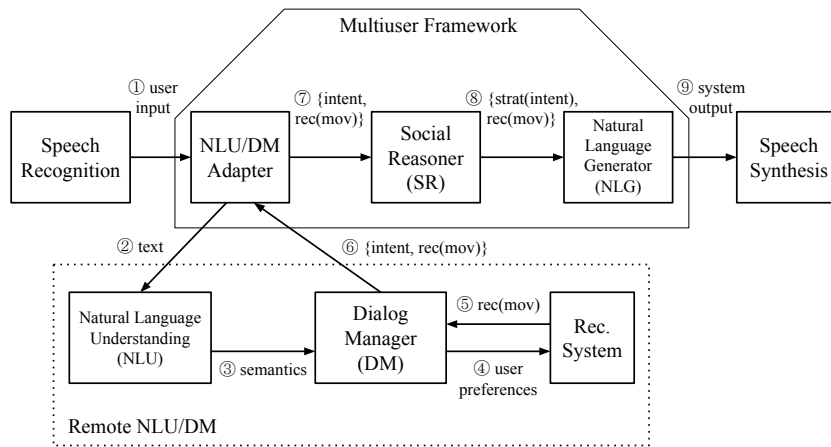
Multiuser Framework

① user input

Speech Recognition

NLU/DM Adapter

⑦ {intent, rec(mov)}

Social Reasoner (SR)

⑧ {strat(intent), rec(mov)}

Natural Language Generator (NLG)

⑨ system output

Speech Synthesis

② text

⑥ {intent, rec(mov)}

Natural Language Understanding (NLU)

③ semantics

Dialog Manager (DM)

⑤ rec(mov)

④ user preferences

Rec. System

Remote NLU/DM